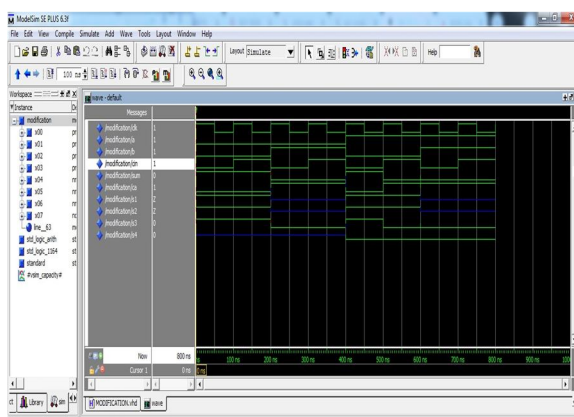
ModelSim SE PLUS 6.3f

File Edit View Compile Simulate Add Wave Tools Layout Window Help

100 ns

Layout Simulate

Help

Workspace

Instance

modification
x00
x01
x02
x03
x04
x05
x06
x07
line__63
std_logic_arith
std_logic_1164
standard
#vsim_capacity#

wave - default

Messages

/modification/clk 1
/modification/a 1
/modification/b 1
/modification/cin 1
/modification/sum 0
/modification/ca 1
/modification/s1 Z
/modification/s2 Z
/modification/s3 0
/modification/s4 0

Now 800 ns
Cursor 1 0 ns

ns 100 ns 200 ns 300 ns 400 ns 500 ns 600 ns 700 ns 800 ns 900 ns

0 ns

Library sim

MODIFICATION.vhd wave